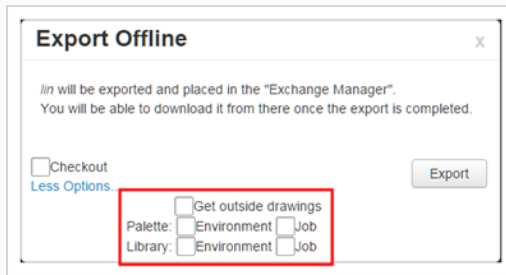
Export Offline

x

lin will be exported and placed in the "Exchange Manager". You will be able to download it from there once the export is completed.

Checkout

Less Options...

Export

Get outside drawings

Palette: Environment Job

Library: Environment Job